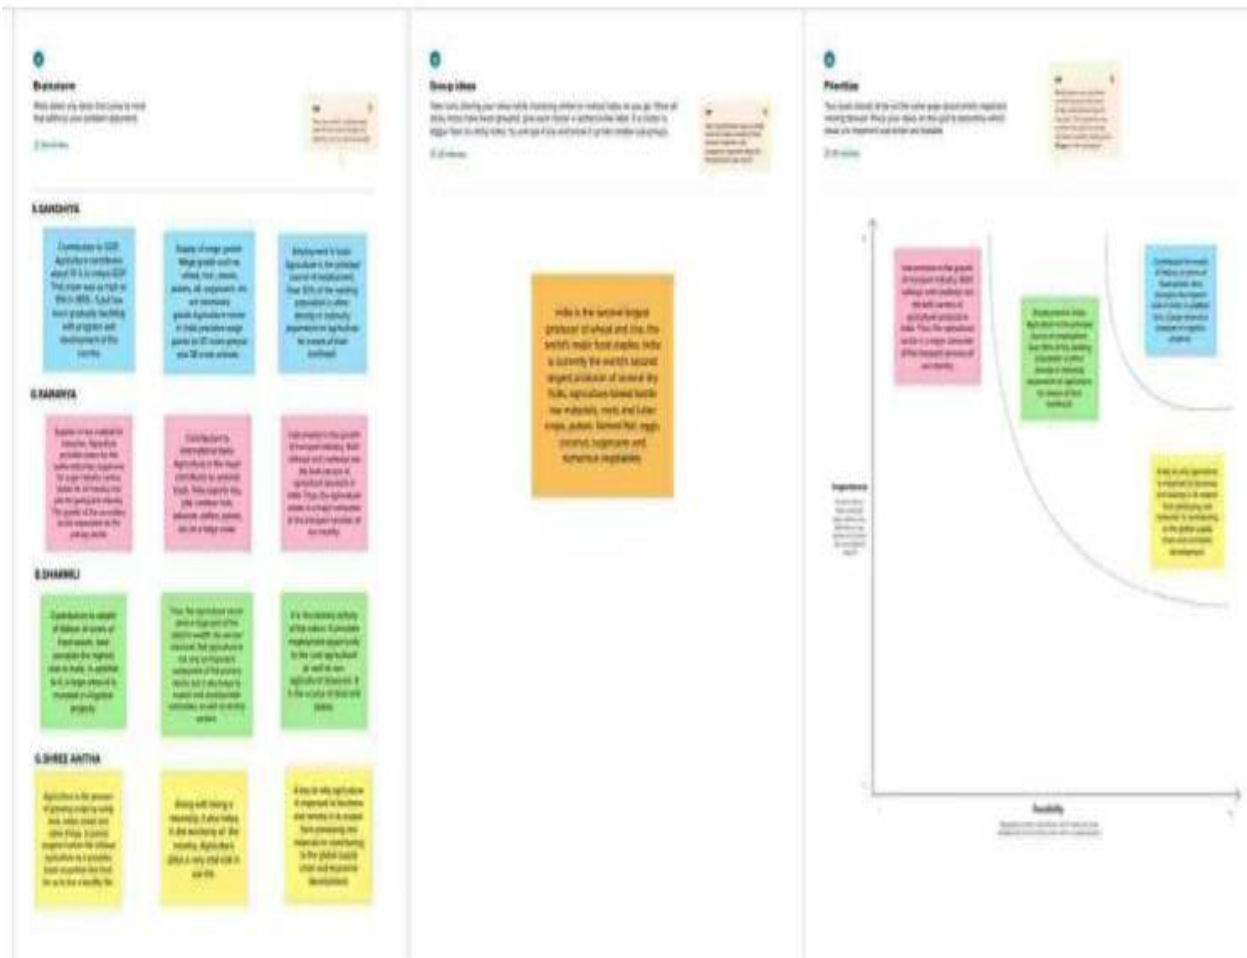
Brainstorm

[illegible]

S.SANDHIYA

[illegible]

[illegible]

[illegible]

G.RAMAYA

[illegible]

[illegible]

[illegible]

B.DHARNILI

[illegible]

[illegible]

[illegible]

G.SHREE ANITHA

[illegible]

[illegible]

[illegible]

Group ideas

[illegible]

India is the second largest producer of wheat and rice, the world's major food staples. India is currently the world's second largest producer of several dry fruits, agriculture-based textile raw materials, roots and tuber crops, pulses, farmed fish, eggs, coconut, sugarcane and numerous vegetables.

Prioritize

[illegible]

Importance

Feasibility

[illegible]